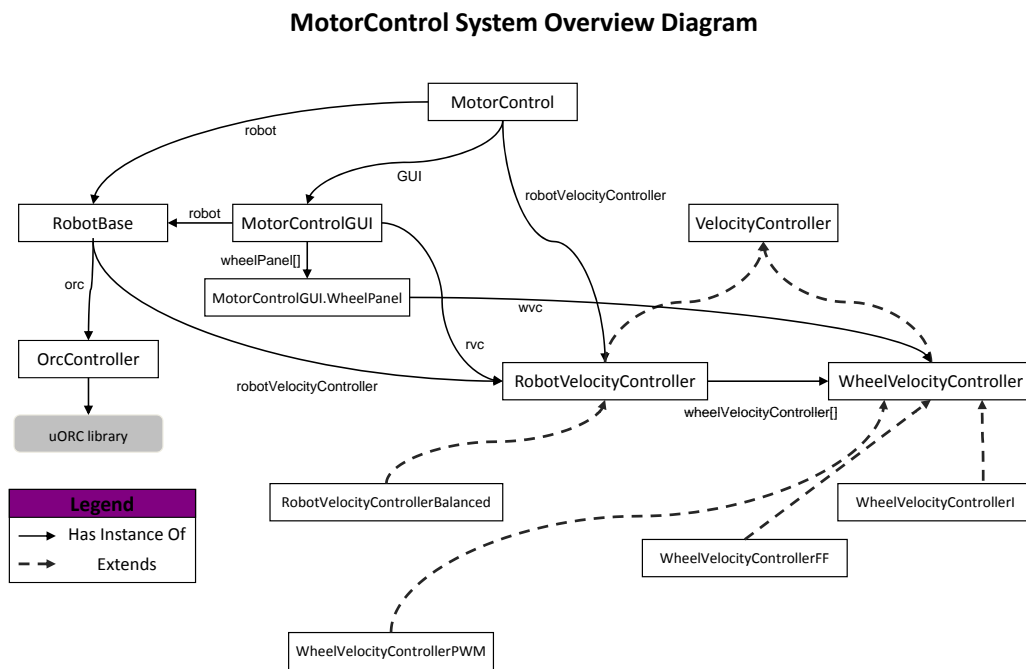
MotorControl System Overview Diagram

MotorControl

robot

GUI

robotVelocityController

RobotBase

robot

MotorControlGUI

VelocityController

wheelPanel[]

orc

MotorControlGUI.WheelPanel

wvc

rvc

OrcController

robotVelocityController

RobotVelocityController

WheelVelocityController

wheelVelocityController[]

uORC library

Legend

Has Instance Of

Extends

RobotVelocityControllerBalanced

WheelVelocityControllerI

WheelVelocityControllerFF

WheelVelocityControllerPWM